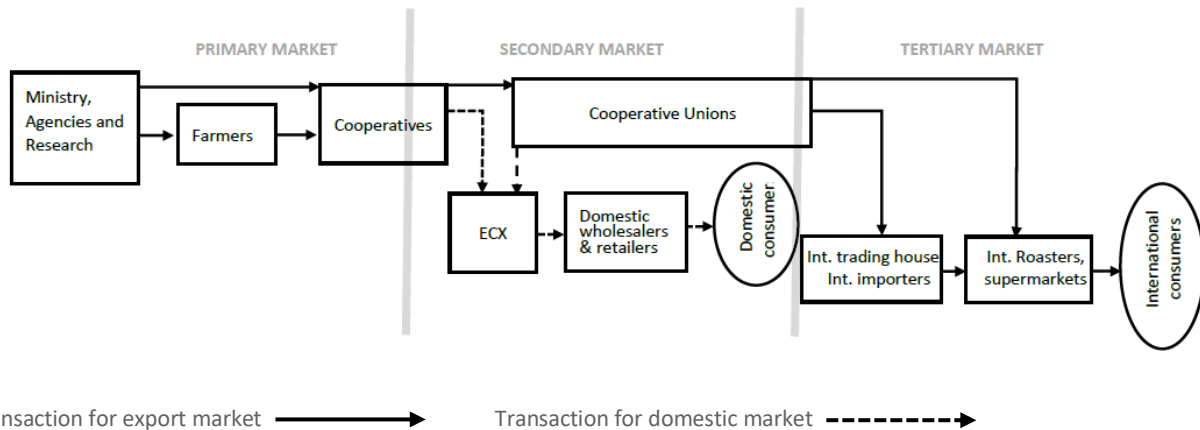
PRIMARY MARKET

SECONDARY MARKET

TERTIARY MARKET

Ministry, Agencies and Research

Farmers

Cooperatives

Cooperative Unions

ECX

Domestic wholesalers & retailers

Domestic consumer

Int. trading house Int. importers

Int. Roasters, supermarkets

International consumers

nsaction for export market

Transaction for domestic market